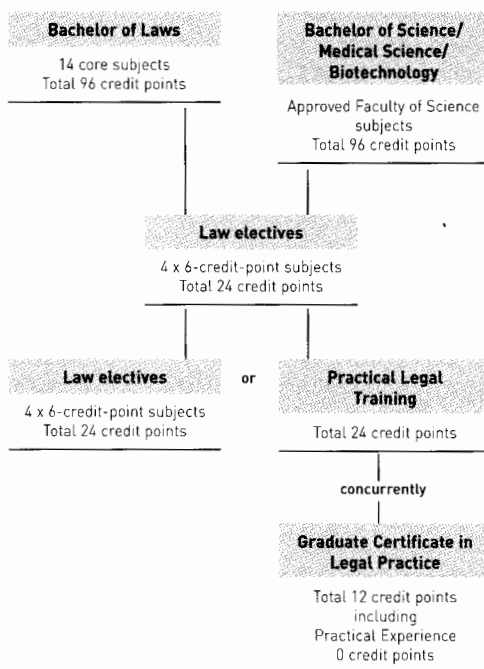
**Bachelor of Laws**

14 core subjects
Total 96 credit points

**Bachelor of Science/ Medical Science/ Biotechnology**

Approved Faculty of Science subjects
Total 96 credit points

**Law electives**

4 x 6-credit-point subjects
Total 24 credit points

**Law electives**

4 x 6-credit-point subjects
Total 24 credit points

or

**Practical Legal Training**

Total 24 credit points

concurrently

**Graduate Certificate in Legal Practice**

Total 12 credit points including Practical Experience 0 credit points